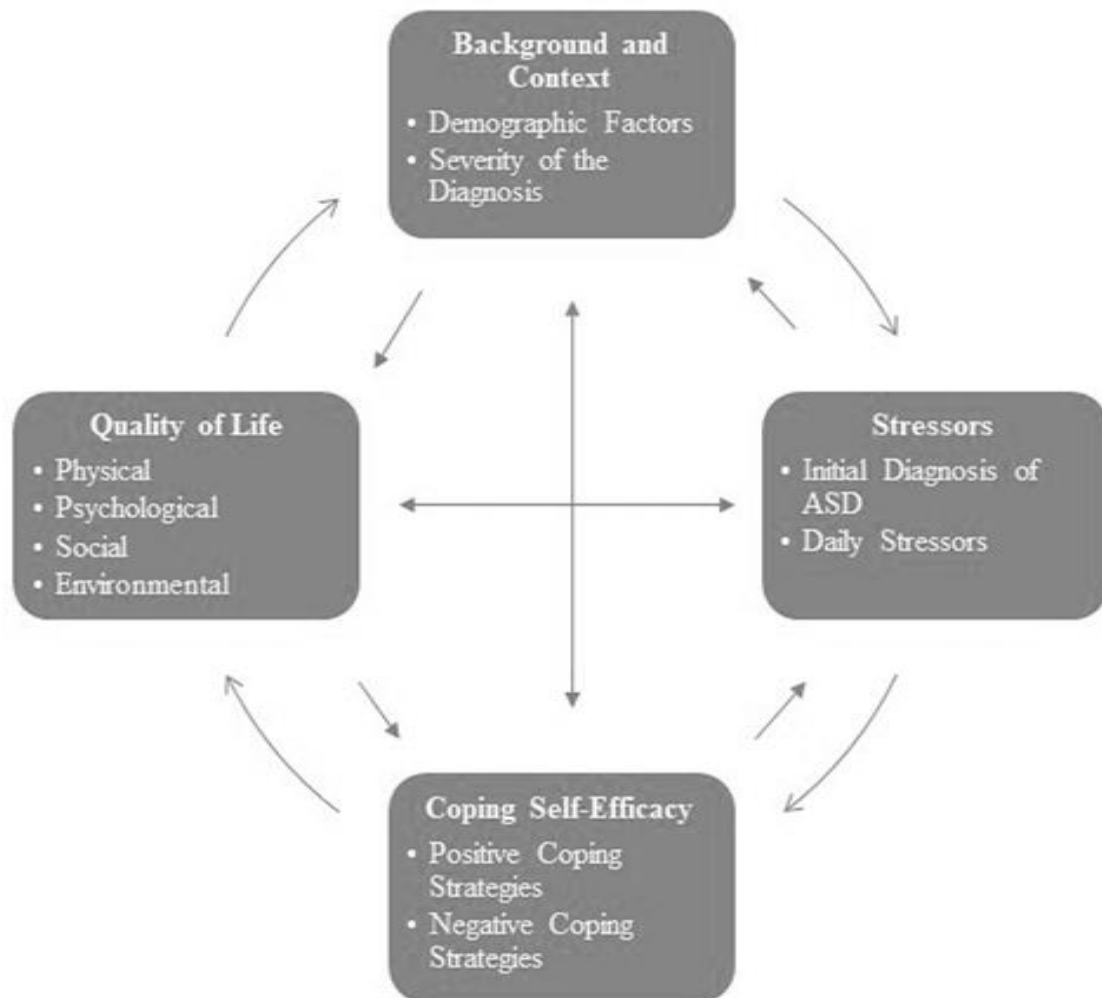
Background and Context
• Demographic Factors
• Severity of the Diagnosis

Quality of Life
• Physical
• Psychological
• Social
• Environmental

Stressors
• Initial Diagnosis of ASD
• Daily Stressors

Coping Self-Efficacy
• Positive Coping Strategies
• Negative Coping Strategies